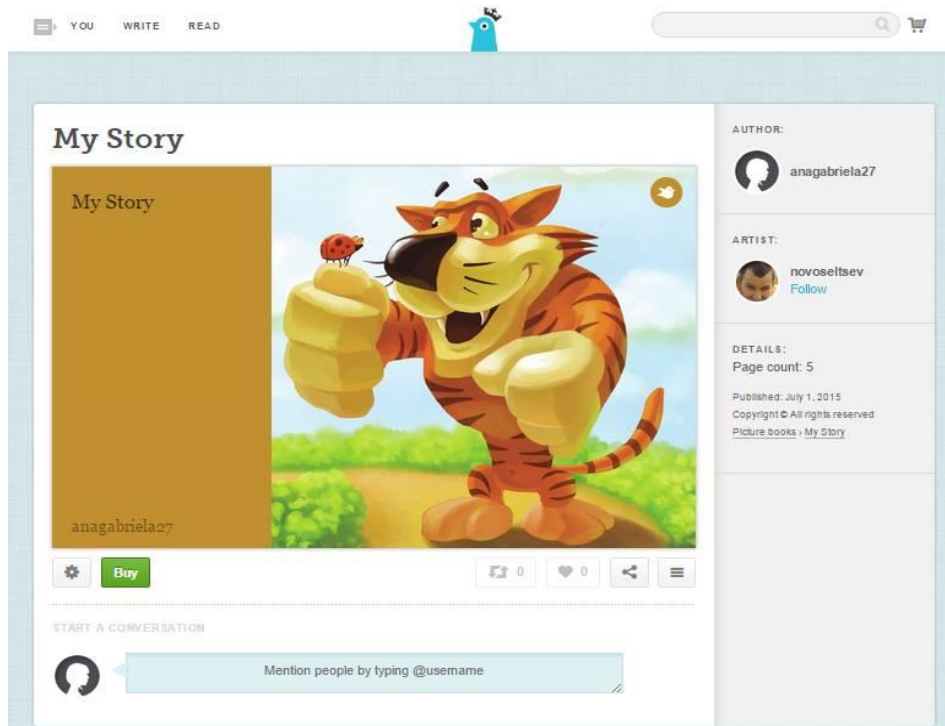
YOU WRITE READ

My Story

My Story

anagabriela27

Buy

0 0

START A CONVERSATION

Mention people by typing @username

AUTHOR:

anagabriela27

ARTIST:

novoseltsev
Follow

DETAILS:
Page count: 5

Published: July 1, 2015
Copyright © All rights reserved
Picture books › My Story